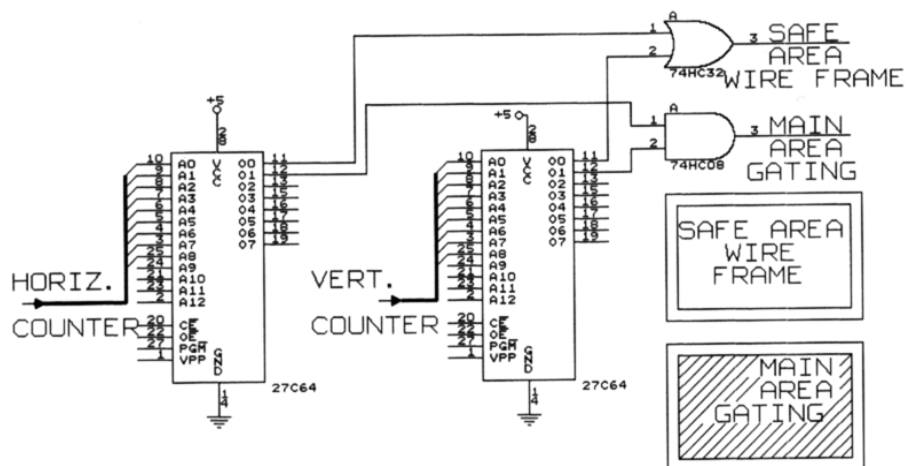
SAFE AREA WIRE FRAME

MAIN AREA GATING

74HC32

74HC08

A

1

2

3

+5

+5

28

28

VCC

VCC

A0 A1 A2 A3 A4 A5 A6 A7 A8 A9 A10 A11 A12

10 9 8 7 6 5 4 3 25 24 21 23 2

O0 O1 O2 O3 O4 O5 O6 O7

11 12 13 15 16 17 18 19

CE OE PGM VPP

20 22 27 1

GND

14

27C64

27C64

HORIZ.

COUNTER

VERT.

COUNTER

SAFE AREA WIRE FRAME

MAIN AREA GATING